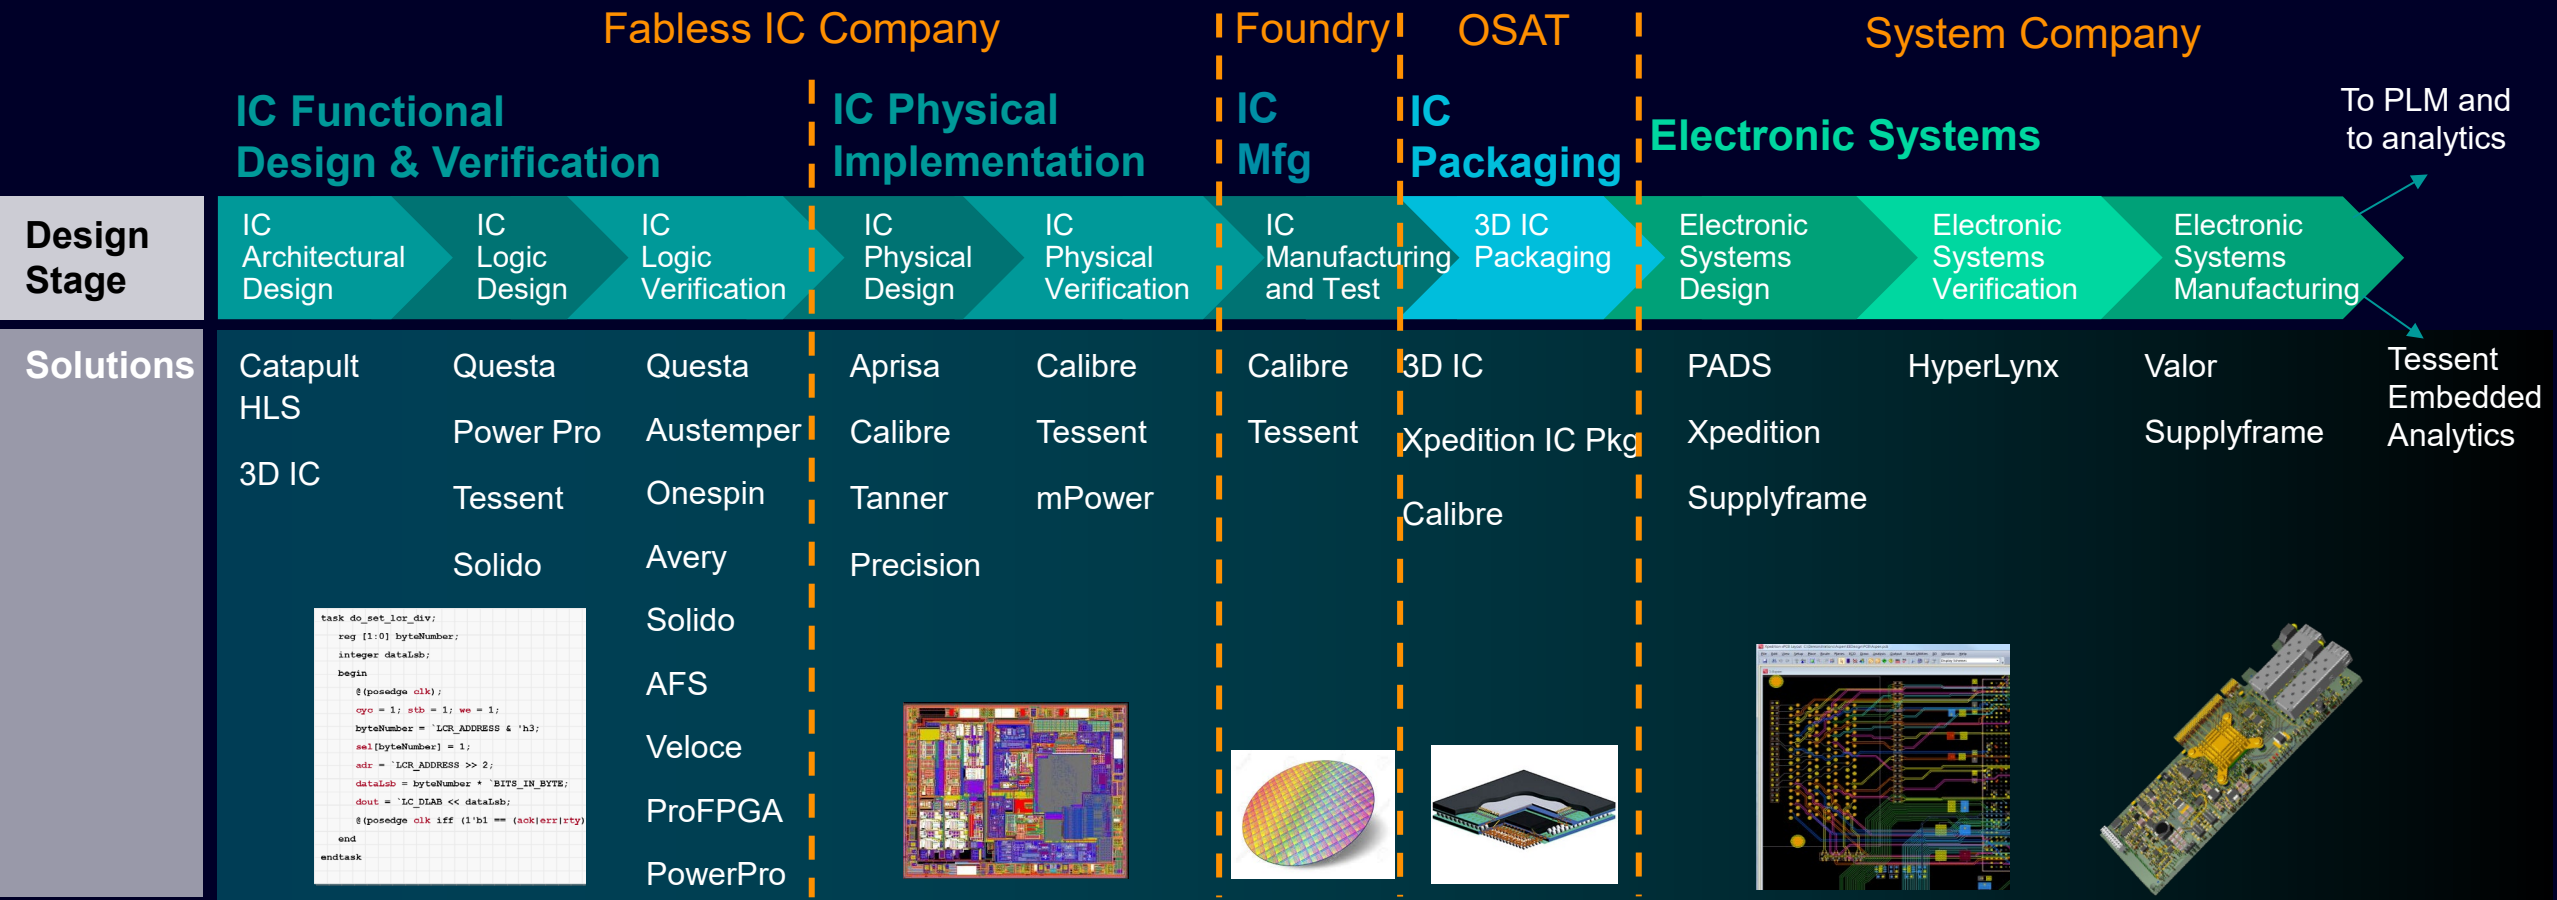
Fabless IC Company | Foundry | OSAT | System Company

IC Functional Design & Verification

IC Physical Implementation

IC Mfg

IC Packaging

Electronic Systems

To PLM and to analytics

Design Stage

IC Architectural Design

IC Logic Design

IC Logic Verification

IC Physical Design

IC Physical Verification

IC Manufacturing and Test

3D IC Packaging

Electronic Systems Design

Electronic Systems Verification

Electronic Systems Manufacturing

Solutions

Catapult HLS

3D IC

Questa

Power Pro

Tessent

Solido

Questa

Austemper

Onespin

Avery

Solido

AFS

Veloce

ProFPGA

PowerPro

Aprisa

Calibre

Tanner

Precision

Calibre

Tessent

mPower

Calibre

Tessent

3D IC

Xpedition IC Pkg

Calibre

PADS

Xpedition

Supplyframe

HyperLynx

Valor

Supplyframe

Tessent Embedded Analytics

task do_set_lcr_div;
reg [1:0] byteNumber;
integer dataLsb;
begin
@(posedge clk);
cyc = 1; stb = 1; we = 1;
byteNumber = `LCR_ADDRESS & 'h3;
sel[byteNumber] = 1;
adr = `LCR_ADDRESS >> 2;
dataLsb = byteNumber * `BITS_IN_BYTE;
dout = `LC_DLAB << dataLsb;
@(posedge clk iff (1'b1 == (ack|err|rty)
end
endtask